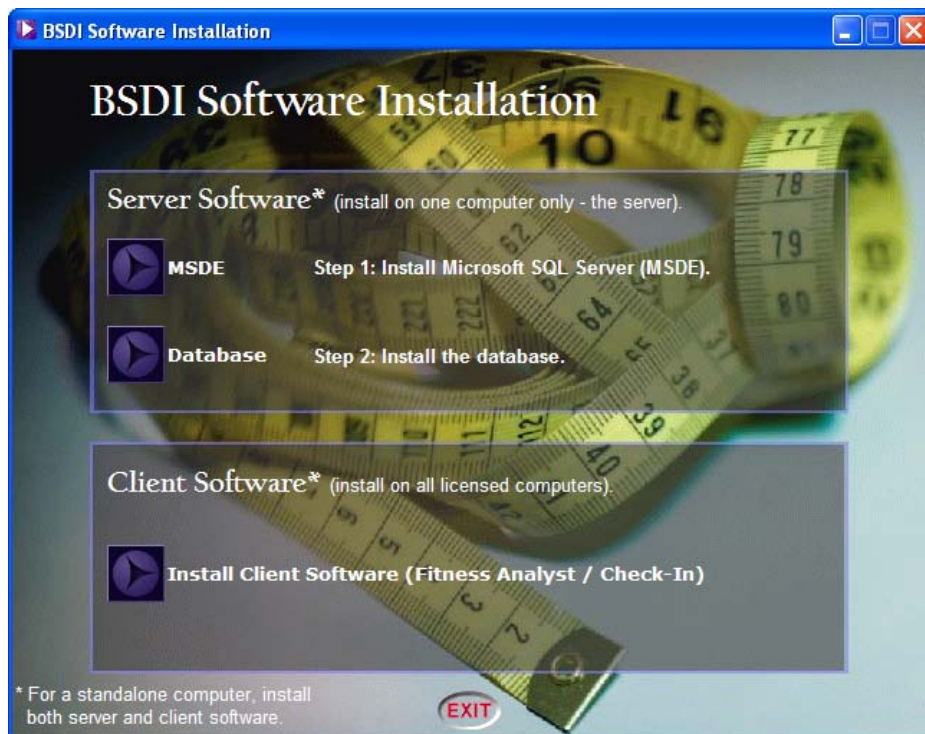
BSDI Software Installation

BSDI Software Installation

Server Software* (install on one computer only - the server).

MSDE Step 1: Install Microsoft SQL Server (MSDE).

Database Step 2: Install the database.

Client Software* (install on all licensed computers).

Install Client Software (Fitness Analyst / Check-In)

* For a standalone computer, install both server and client software.

EXIT